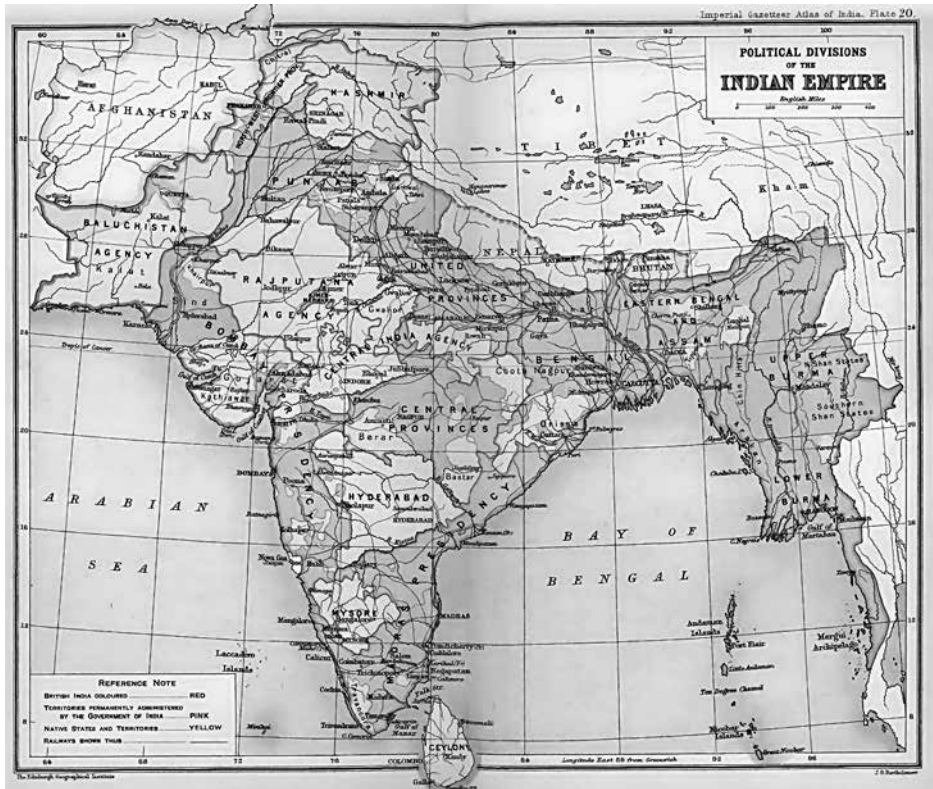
Imperial Gazetteer Atlas of India, Plate 20.

POLITICAL DIVISIONS OF THE INDIAN EMPIRE

English Miles

AFGHANISTAN

KASHMIR

TIBET

Kham

BALUCHISTAN AGENCY

Kalat

PUNJAB

NEPAL

BHUTAN

RAJPUTANA AGENCY

UNITED PROVINCES

EASTERN BENGAL AND ASSAM

Sind

BOMBAY

CENTRAL INDIA AGENCY

BENGAL

Chota Nagpur

UPPER BURMA

Shan States

Southern Shan States

Kathiawar

CENTRAL PROVINCES

Berar

Bastar

LOWER BURMA

ARABIAN SEA

HYDERABAD

PRESIDENCY

BAY OF BENGAL

Gulf of Martaban

MYSORE

MADRAS

Andaman Islands

Port Blair

Mergui Archipelago

Laccadive Islands

Ten Degree Channel

Nicobar Islands

Gulf of Manaar

CEYLON

Kandy

COLOMBO

Longitude East 88 from Greenwich

REFERENCE NOTE
BRITISH INDIA COLOURED ............ RED
TERRITORIES PERMANENTLY ADMINISTERED BY THE GOVERNMENT OF INDIA ............ PINK
NATIVE STATES AND TERRITORIES ............ YELLOW
RAILWAYS SHOWN THUS

The Edinburgh Geographical Institute

J. G. Bartholomew